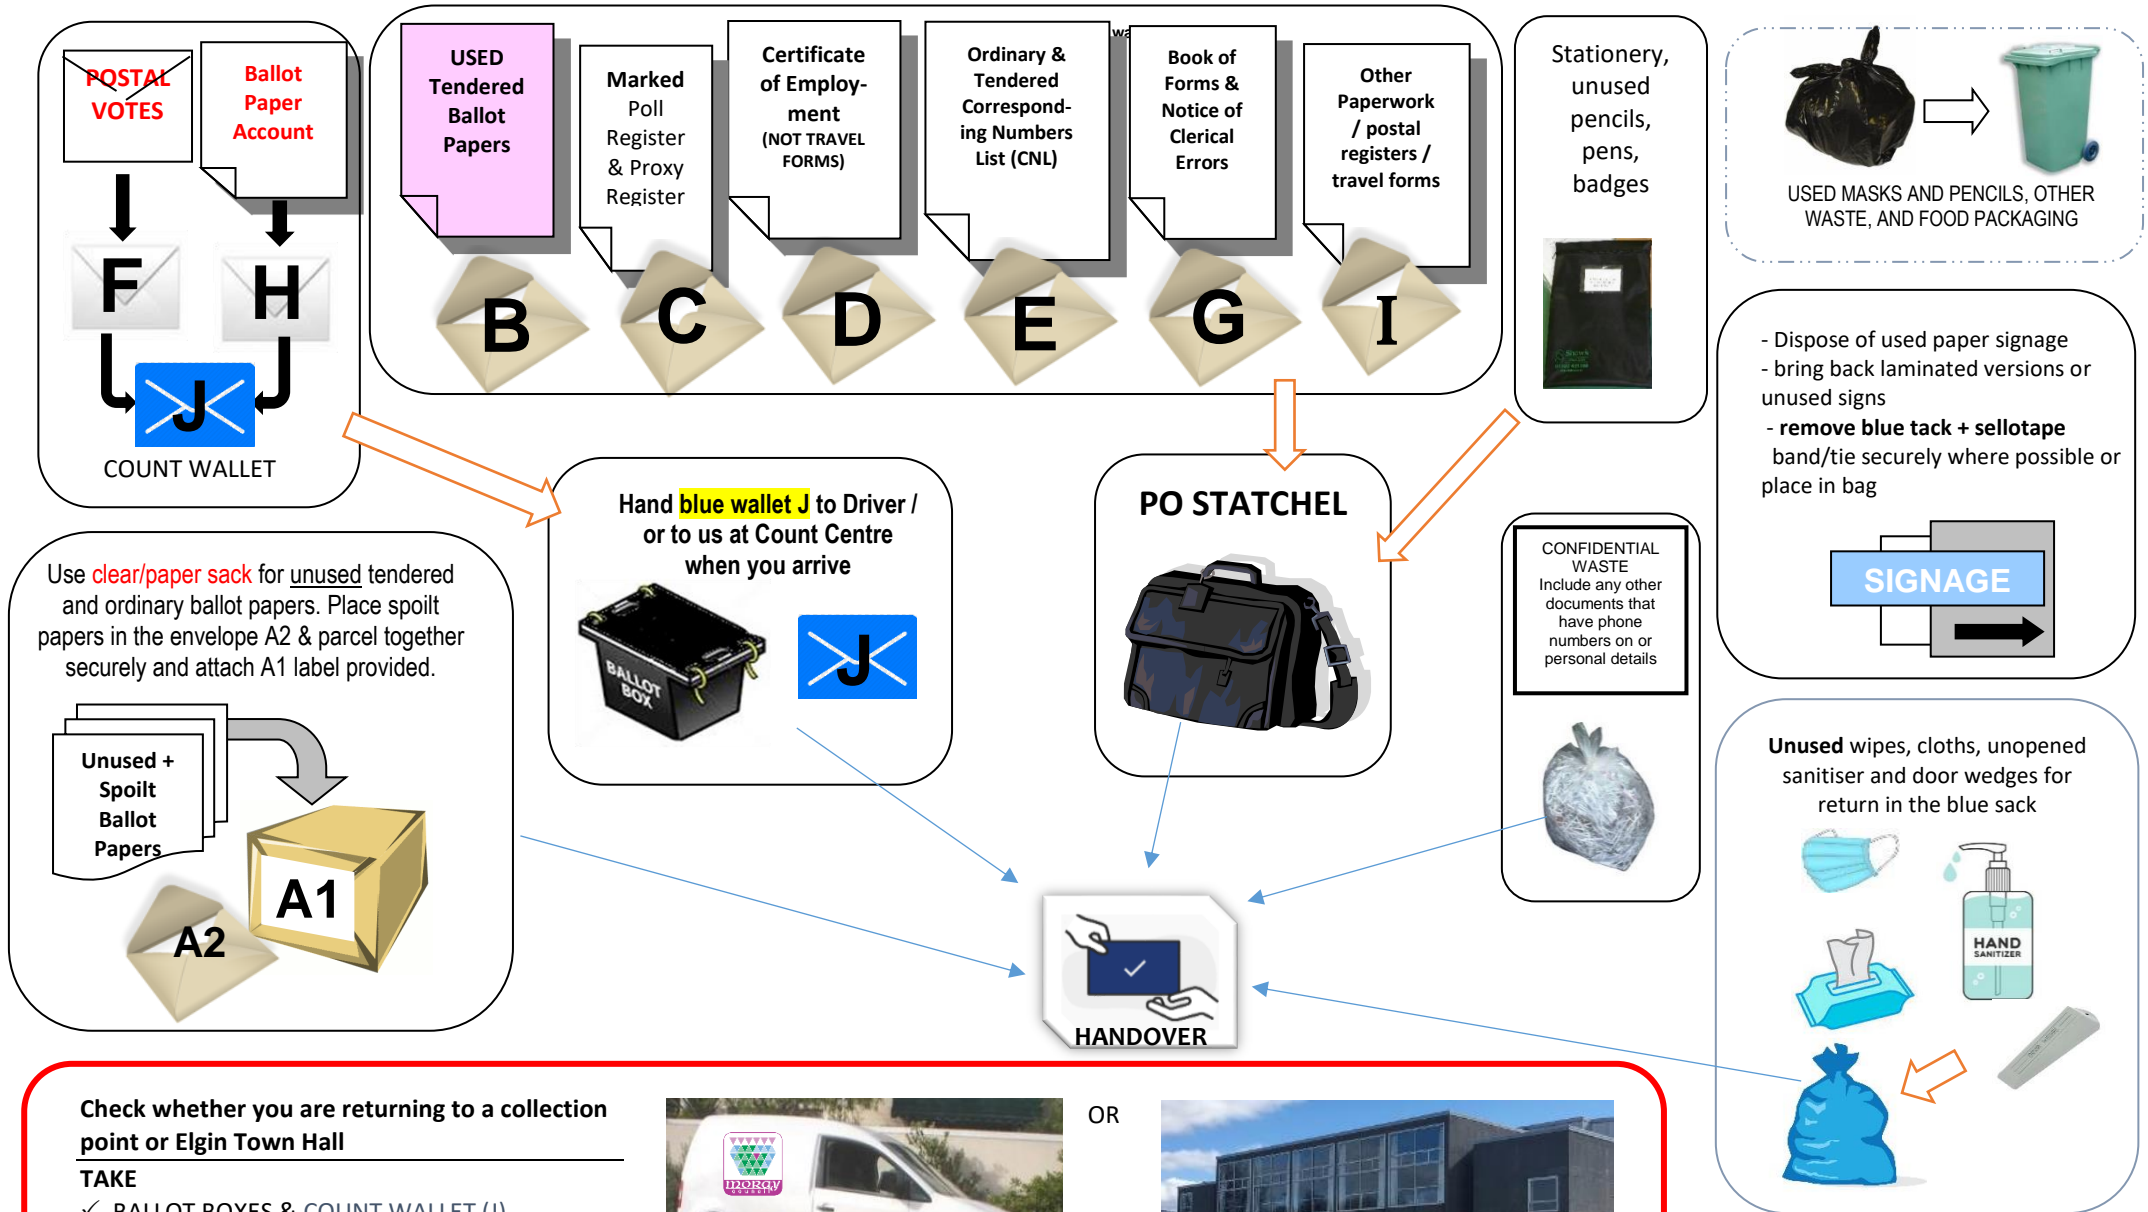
POSTAL VOTES

Ballot Paper Account

F

H

J

COUNT WALLET

USED Tendered Ballot Papers

B

Marked Poll Register & Proxy Register

C

Certificate of Employment (NOT TRAVEL FORMS)

D

Ordinary & Tendered Corresponding Numbers List (CNL)

E

Book of Forms & Notice of Clerical Errors

G

Other Paperwork / postal registers / travel forms

I

Stationery, unused pencils, pens, badges

USED MASKS AND PENCILS, OTHER WASTE, AND FOOD PACKAGING

- Dispose of used paper signage
- bring back laminated versions or unused signs
- remove blue tack + sellotape band/tie securely where possible or place in bag

SIGNAGE

Hand blue wallet J to Driver / or to us at Count Centre when you arrive

BALLOT BOX

J

PO STATCHEL

CONFIDENTIAL WASTE
Include any other documents that have phone numbers on or personal details

Use clear/paper sack for unused tendered and ordinary ballot papers. Place spoilt papers in the envelope A2 & parcel together securely and attach A1 label provided.

Unused + Spoilt Ballot Papers

A1

A2

HANDOVER

Unused wipes, cloths, unopened sanitiser and door wedges for return in the blue sack

HAND SANITIZER

Check whether you are returning to a collection point or Elgin Town Hall

TAKE

✓ BALLOT BOXES & COUNT WALLET (J)

moray

OR